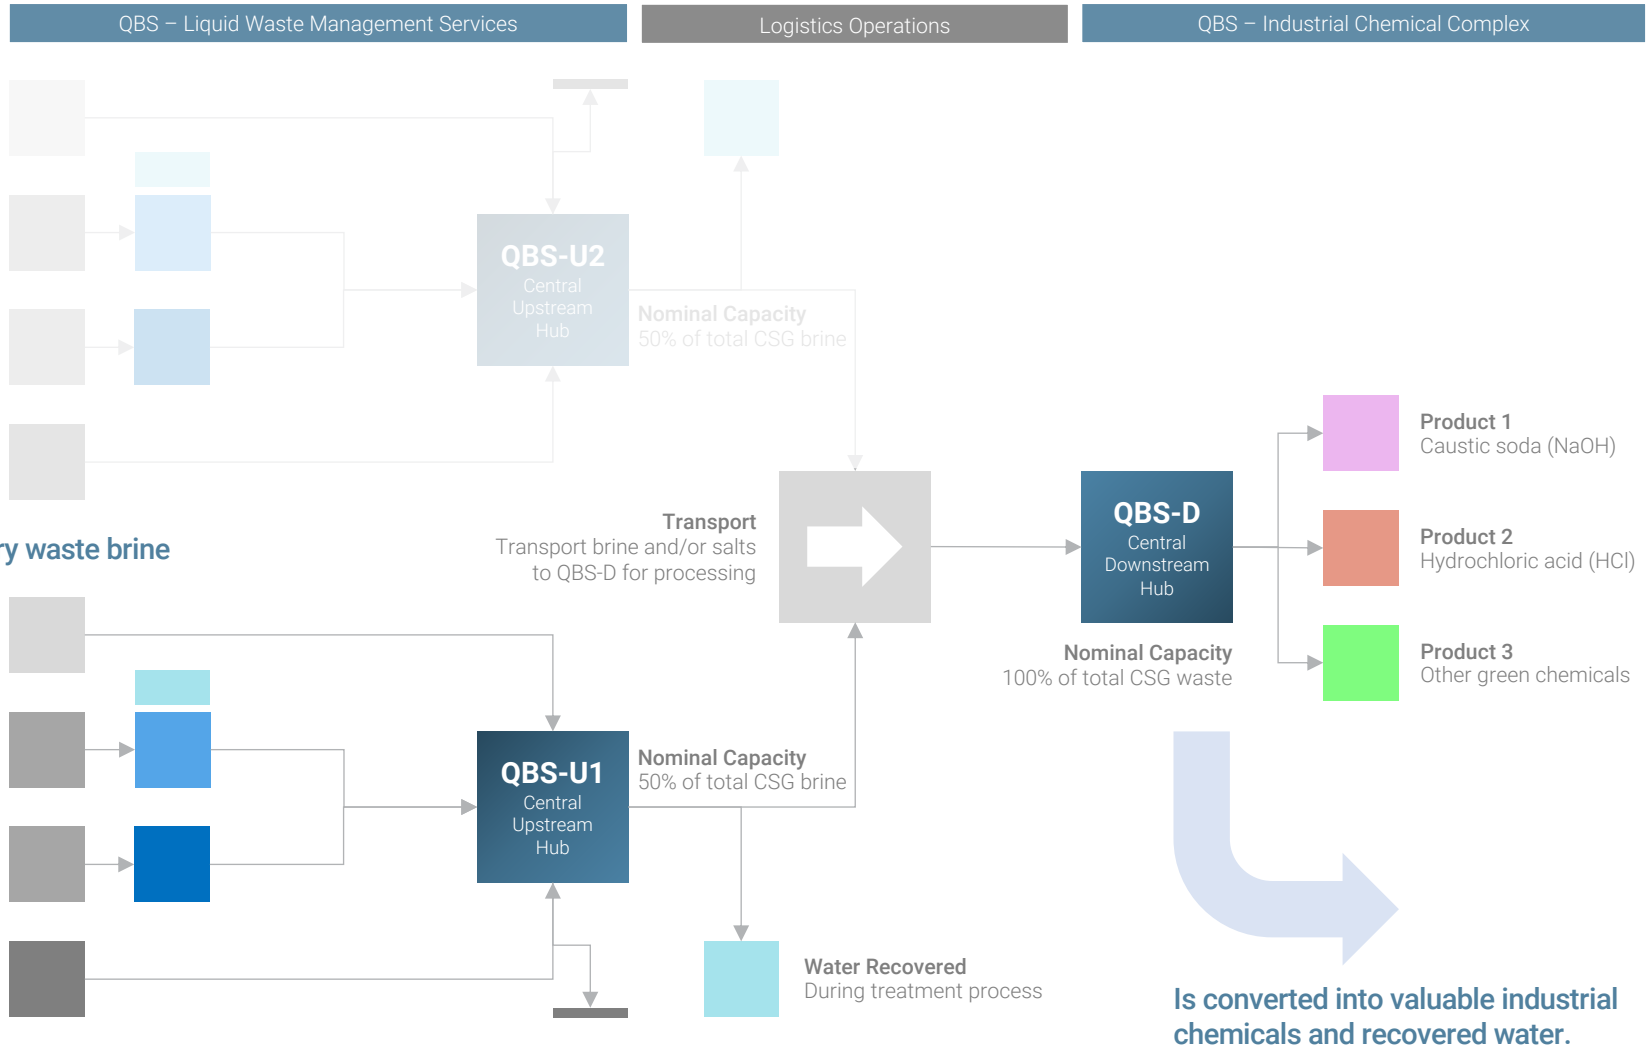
QBS – Liquid Waste Management Services

Logistics Operations

QBS – Industrial Chemical Complex

QBS-U2
Central
Upstream
Hub

Nominal Capacity
50% of total CSG brine

ry waste brine

Transport
Transport brine and/or salts to QBS-D for processing

QBS-D
Central
Downstream
Hub

Nominal Capacity
100% of total CSG waste

Product 1
Caustic soda (NaOH)

Product 2
Hydrochloric acid (HCl)

Product 3
Other green chemicals

QBS-U1
Central
Upstream
Hub

Nominal Capacity
50% of total CSG brine

Water Recovered
During treatment process

Is converted into valuable industrial chemicals and recovered water.